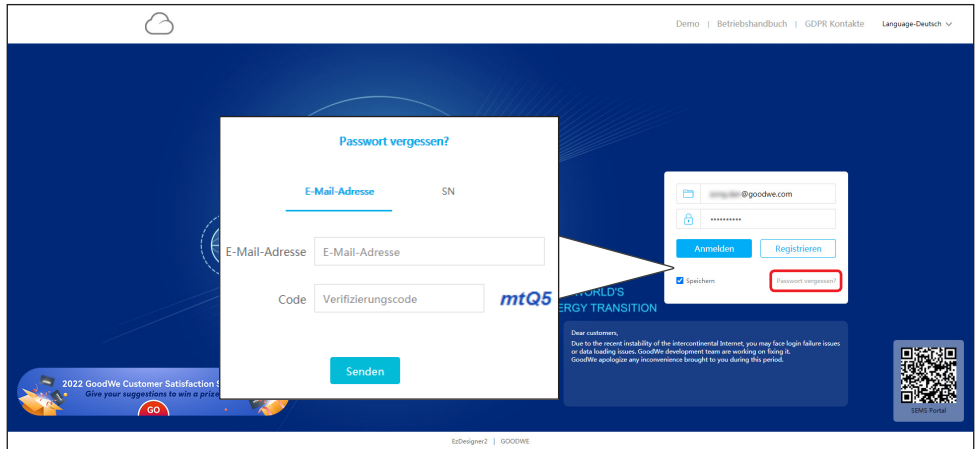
Demo | Betriebshandbuch | GDPR Kontakte   Language-Deutsch

Passwort vergessen?

E-Mail-Adresse   SN

E-Mail-Adresse   E-Mail-Adresse

Code   Verifizierungscode   mtQ5

Senden

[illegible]@goodwe.com

••••••••••

Anmelden   Registrieren

Speichern   Passwort vergessen?

WORLD'S
ERGY TRANSITION

Dear customers,
Due to the recent instability of the intercontinental Internet, you may face login failure issues or data loading issues. GoodWe development team are working on fixing it.
GoodWe apologize any inconvenience brought to you during this period.

2022 GoodWe Customer Satisfaction S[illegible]
Give your suggestions to win a prize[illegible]
GO

SEMS Portal

EzDesigner2 | GOODWE